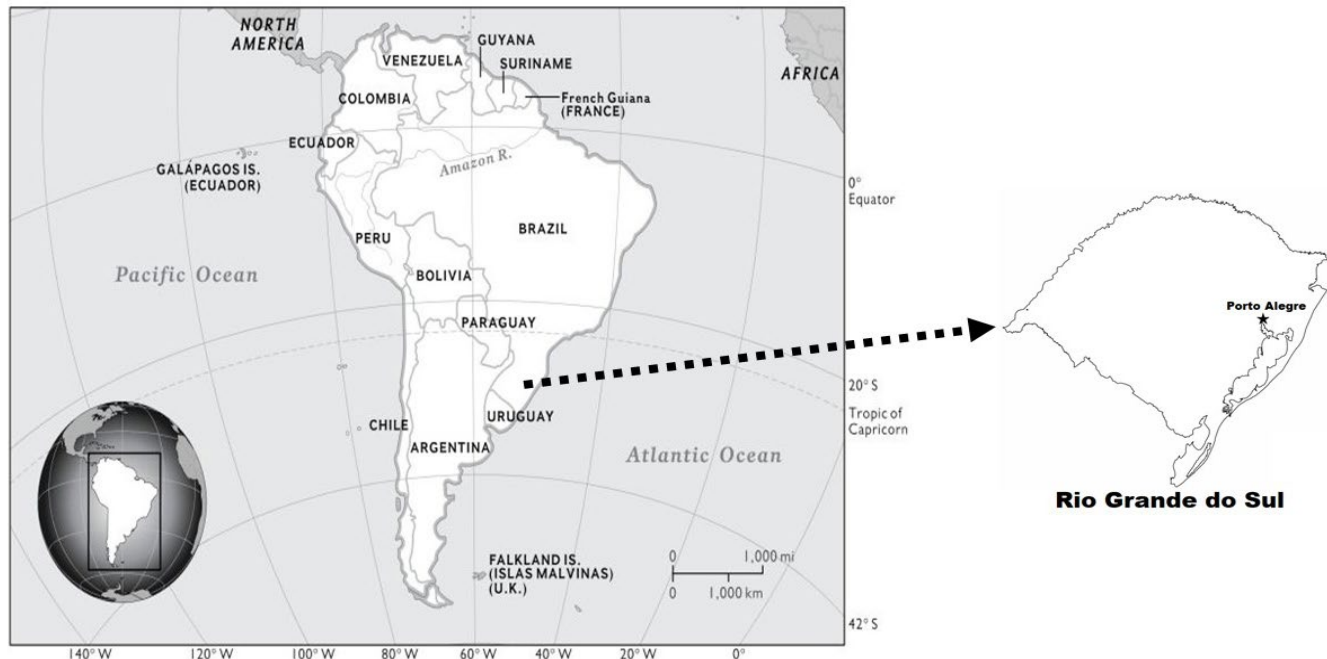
NORTH AMERICA
GUYANA
VENEZUELA
SURINAME
AFRICA
COLOMBIA
French Guiana (FRANCE)
ECUADOR
GALÁPAGOS IS. (ECUADOR)
Amazon R.
0° Equator
BRAZIL
PERU
Pacific Ocean
BOLIVIA
PARAGUAY
20° S
Tropic of Capricorn
CHILE
URUGUAY
ARGENTINA
Atlantic Ocean
FALKLAND IS. (ISLAS MALVINAS) (U.K.)
0 1,000 mi
0 1,000 km
42° S
140° W 120° W 100° W 80° W 60° W 40° W 20° W 0°
Porto Alegre
Rio Grande do Sul